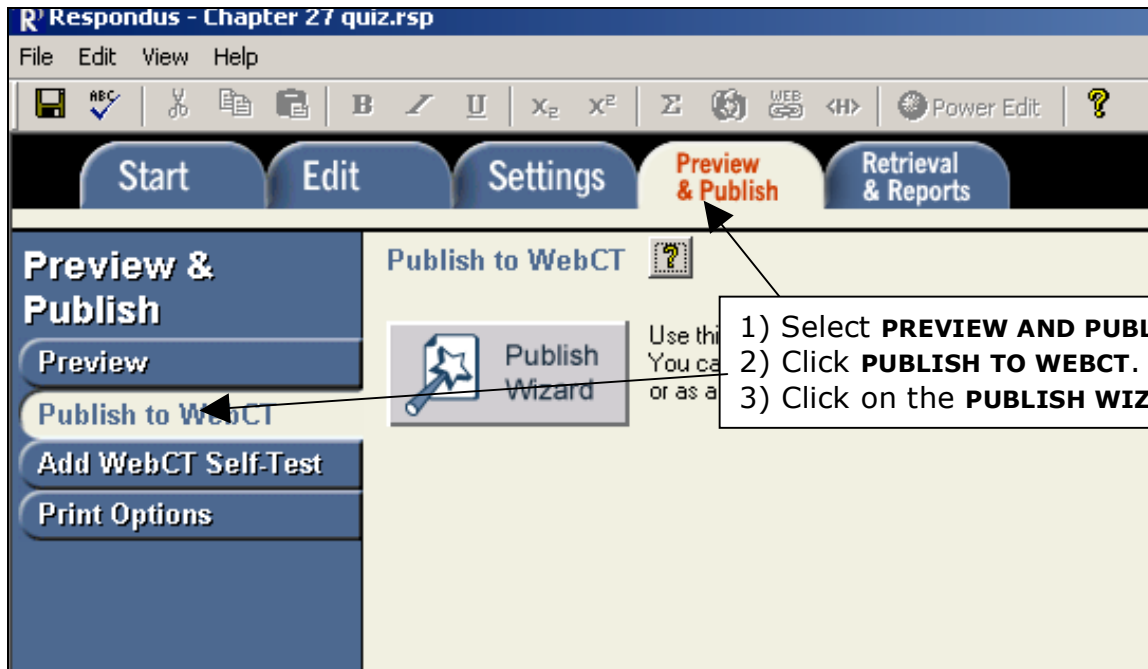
Respondus - Chapter 27 quiz.rsp

File Edit View Help

B I U $x_2$ $x^2$ Σ <H> Power Edit ?

Start Edit Settings Preview & Publish Retrieval & Reports

Preview & Publish

Preview

Publish to WebCT

Add WebCT Self-Test

Print Options

Publish to WebCT ?

Publish Wizard

Use thi
You ca
or as a

1) Select PREVIEW AND PUBL
2) Click PUBLISH TO WEBCT.
3) Click on the PUBLISH WIZ